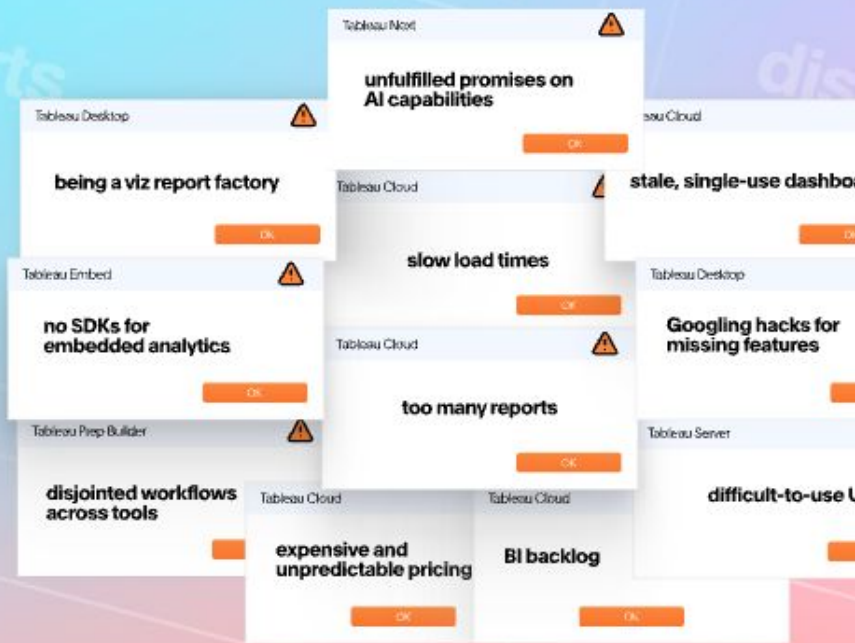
Tableau Next
unfulfilled promises on AI capabilities
OK

Tableau Desktop
being a viz report factory
OK

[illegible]au Cloud
stale, single-use dashbo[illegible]
OK

Tableau Cloud
slow load times
OK

Tableau Embed
no SDKs for embedded analytics
OK

Tableau Desktop
Googling hacks for missing features

Tableau Cloud
too many reports
OK

Tableau Prep Builder
disjointed workflows across tools

Tableau Server
difficult-to-use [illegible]

Tableau Cloud
expensive and unpredictable pricing
OK

Tableau Cloud
BI backlog
OK